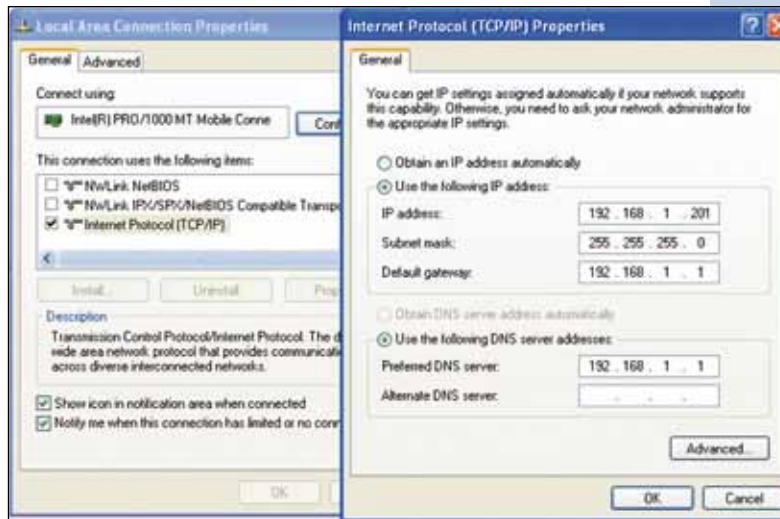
Local Area Connection Properties

General | Advanced

Connect using:

Intel(R) PRO/1000 MT Mobile Conne

Conf

This connection uses the following items:

NWLink NetBIOS

NWLink IPX/SPX/NetBIOS Compatible Transp

Internet Protocol (TCP/IP)

Install...

Uninstall

Prop

Description

Transmission Control Protocol/Internet Protocol. The d wide area network protocol that provides communica across diverse interconnected networks.

Show icon in notification area when connected

Notify me when this connection has limited or no conn

OK

Internet Protocol (TCP/IP) Properties

?

X

General

You can get IP settings assigned automatically if your network supports this capability. Otherwise, you need to ask your network administrator for the appropriate IP settings.

Obtain an IP address automatically

Use the following IP address:

IP address: 192 . 168 . 1 . 201

Subnet mask: 255 . 255 . 255 . 0

Default gateway: 192 . 168 . 1 . 1

Obtain DNS server address automatically

Use the following DNS server addresses:

Preferred DNS server: 192 . 168 . 1 . 1

Alternate DNS server: . . .

Advanced...

OK

Cancel